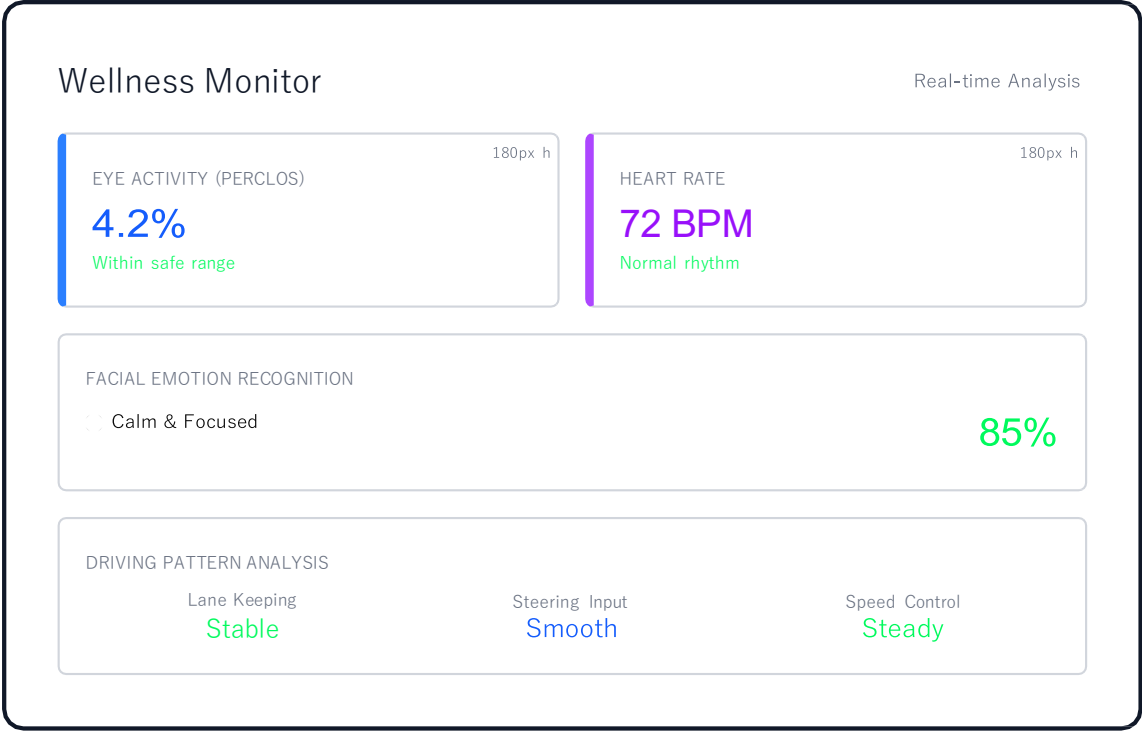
Wellness Monitor

Real-time Analysis

180px h

EYE ACTIVITY (PERCLOS)

4.2%

Within safe range

180px h

HEART RATE

72 BPM

Normal rhythm

FACIAL EMOTION RECOGNITION

Calm & Focused

85%

DRIVING PATTERN ANALYSIS

| Lane Keeping | Steering Input | Speed Control |
|---|---|---|
| Stable | Smooth | Steady |